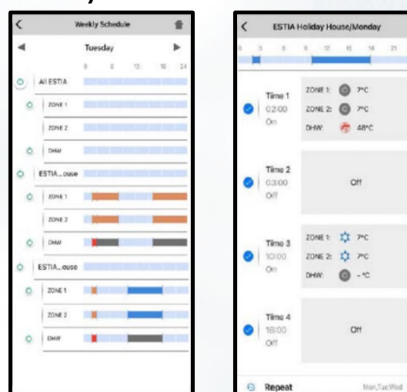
Weekly Schedule

Tuesday

0 6 12 18 24

All ESTIA

ZONE 1

ZONE 2

DHW

ESTIA...ouse

ZONE 1

ZONE 2

DHW

ESTIA...ouse

ZONE 1

ZONE 2

DHW

ESTIA Holiday House/Monday

0 3 6 9 12 15 18 21

Time 1
02:00
On

ZONE 1: 7°C
ZONE 2: 7°C
DHW: 48°C

Time 2
03:00
Off

Off

Time 3
10:00
On

ZONE 1: 7°C
ZONE 2: 7°C
DHW: - °C

Time 4
18:00
Off

Off

Repeat

Mon,Tue,Wed